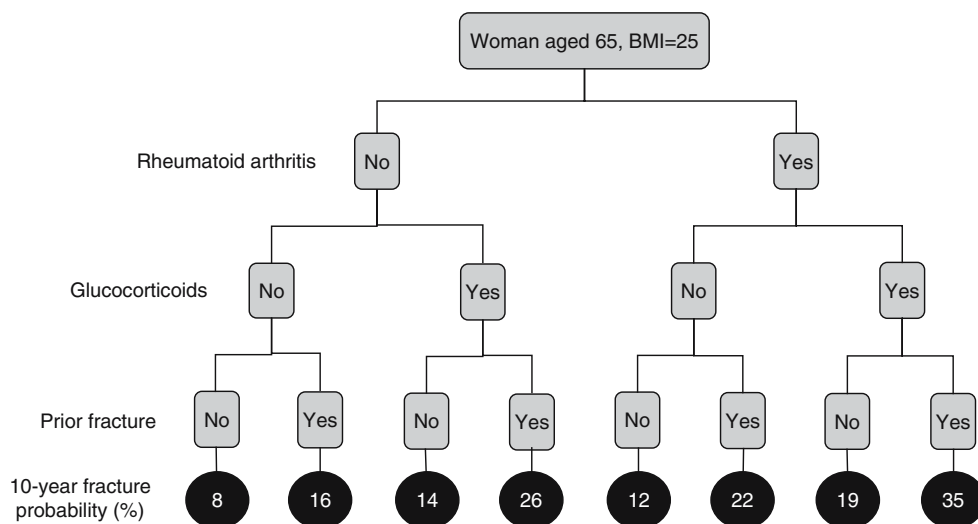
Woman aged 65, BMI=25

Rheumatoid arthritis

No

Yes

Glucocorticoids

No

Yes

No

Yes

Prior fracture

No

Yes

No

Yes

No

Yes

No

Yes

10-year fracture probability (%)

8

16

14

26

12

22

19

35